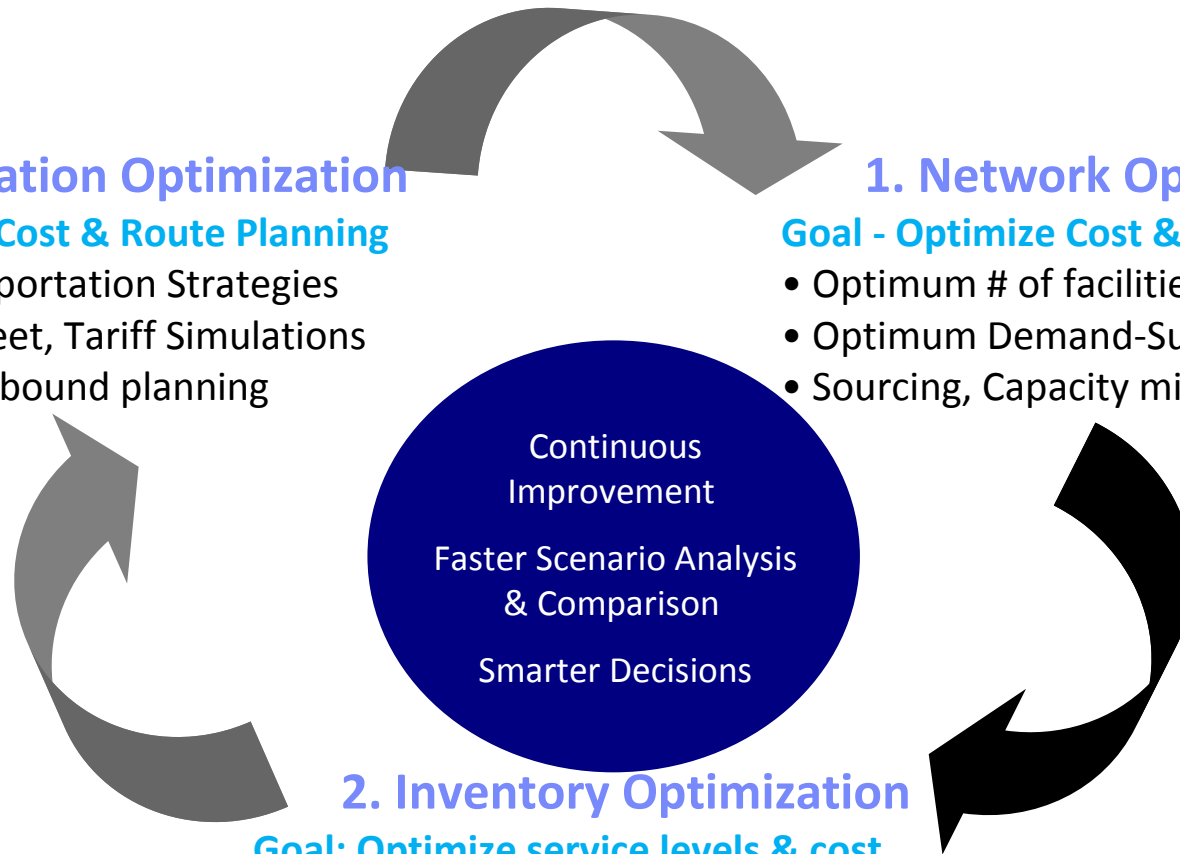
ation Optimization

Cost & Route Planning

portation Strategies

eet, Tariff Simulations

bound planning

1. Network Op

Goal - Optimize Cost &

• Optimum # of facilitie

• Optimum Demand-Su

• Sourcing, Capacity mi

Continuous Improvement

Faster Scenario Analysis & Comparison

Smarter Decisions

2. Inventory Optimization

Goal: Optimize service levels & cost